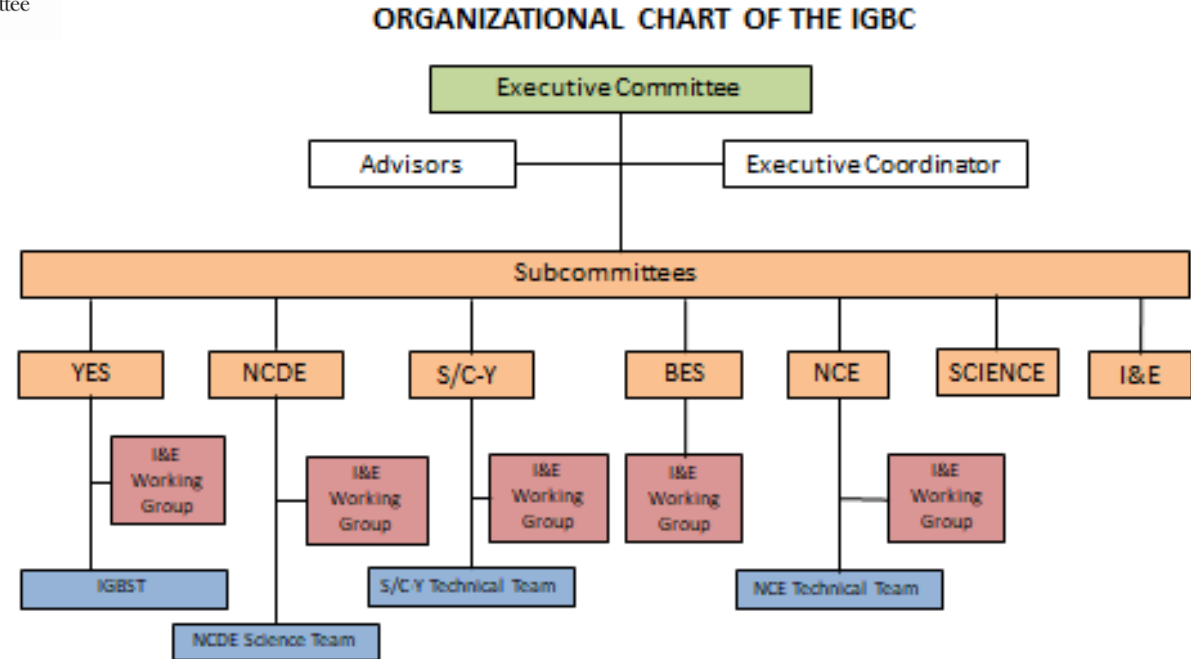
ttee

ORGANIZATIONAL CHART OF THE IGBC

Executive Committee

Advisors

Executive Coordinator

Subcommittees

YES

NCDE

S/C-Y

BES

NCE

SCIENCE

I&E

I&E Working Group

I&E Working Group

I&E Working Group

I&E Working Group

I&E Working Group

IGBST

S/C/Y Technical Team

NCE Technical Team

NCDE Science Team